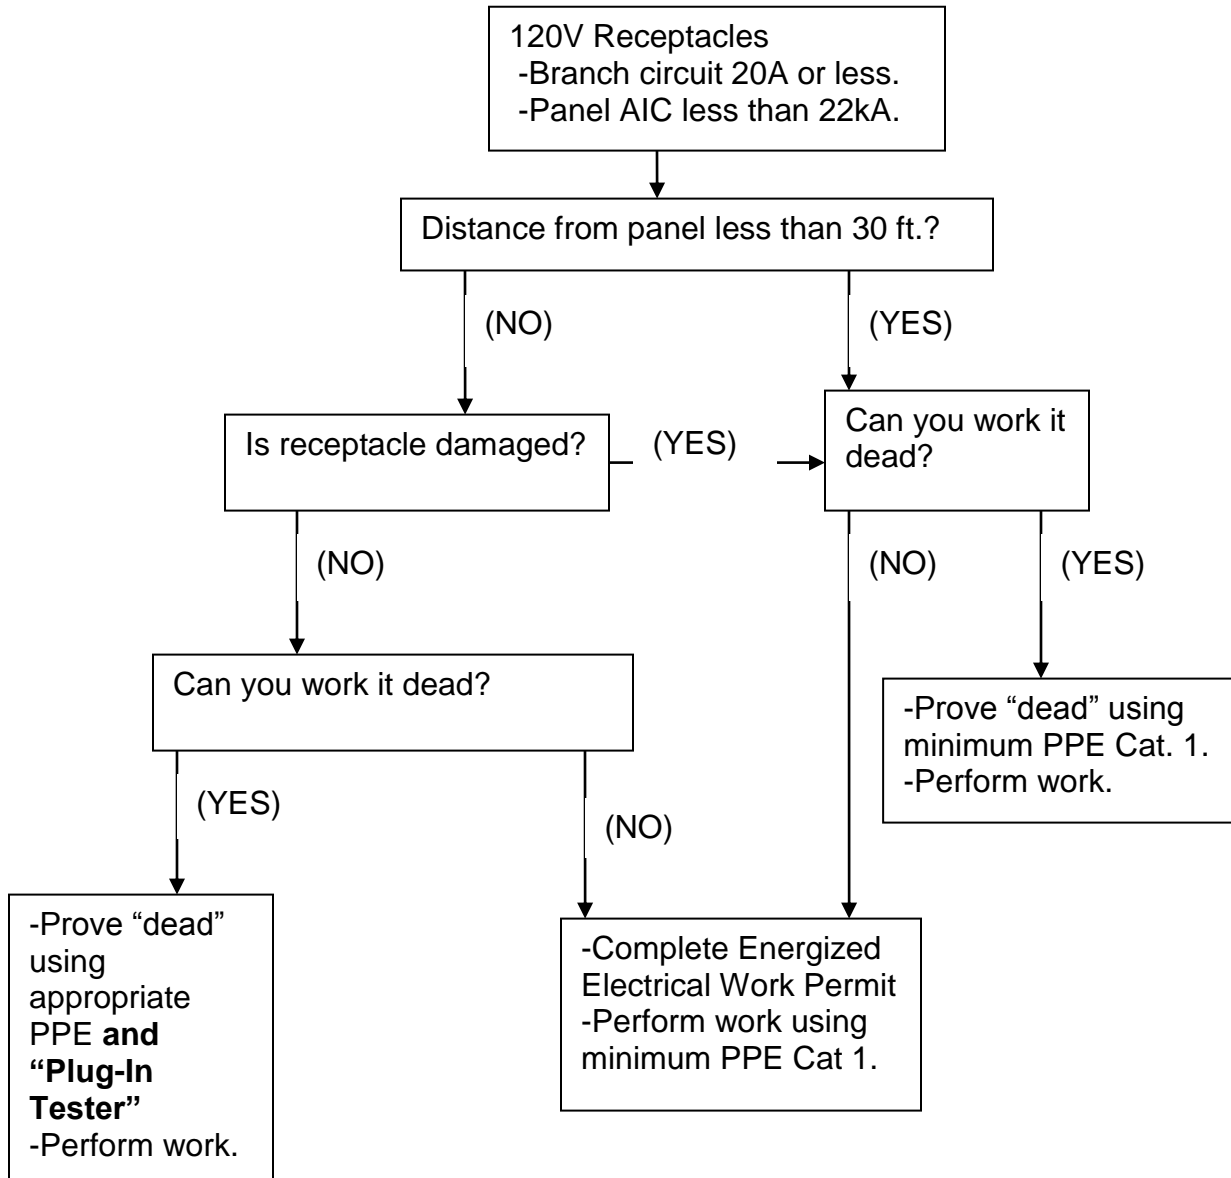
120V Receptacles
-Branch circuit 20A or less.
-Panel AIC less than 22kA.

Distance from panel less than 30 ft.?

(NO)

(YES)

Is receptacle damaged?

(YES)

Can you work it dead?

(NO)

(NO)

(YES)

Can you work it dead?

-Prove "dead" using minimum PPE Cat. 1.
-Perform work.

(YES)

(NO)

-Prove "dead" using appropriate PPE **and "Plug-In Tester"**
-Perform work.

-Complete Energized Electrical Work Permit
-Perform work using minimum PPE Cat 1.